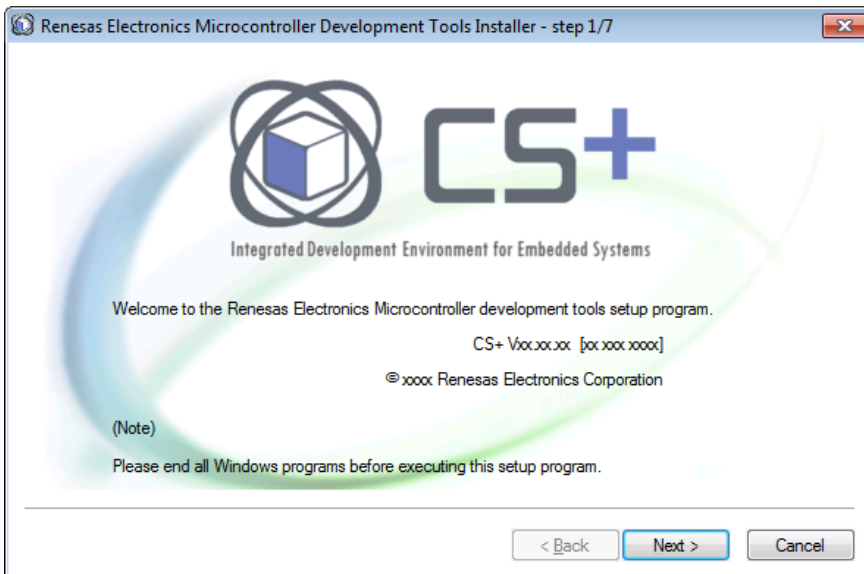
Renesas Electronics Microcontroller Development Tools Installer - step 1/7

CS+

Integrated Development Environment for Embedded Systems

Welcome to the Renesas Electronics Microcontroller development tools setup program.

CS+ Vxx.xx.xx [xx xxx xxxx]

© xxxx Renesas Electronics Corporation

(Note)

Please end all Windows programs before executing this setup program.

< Back

Next >

Cancel